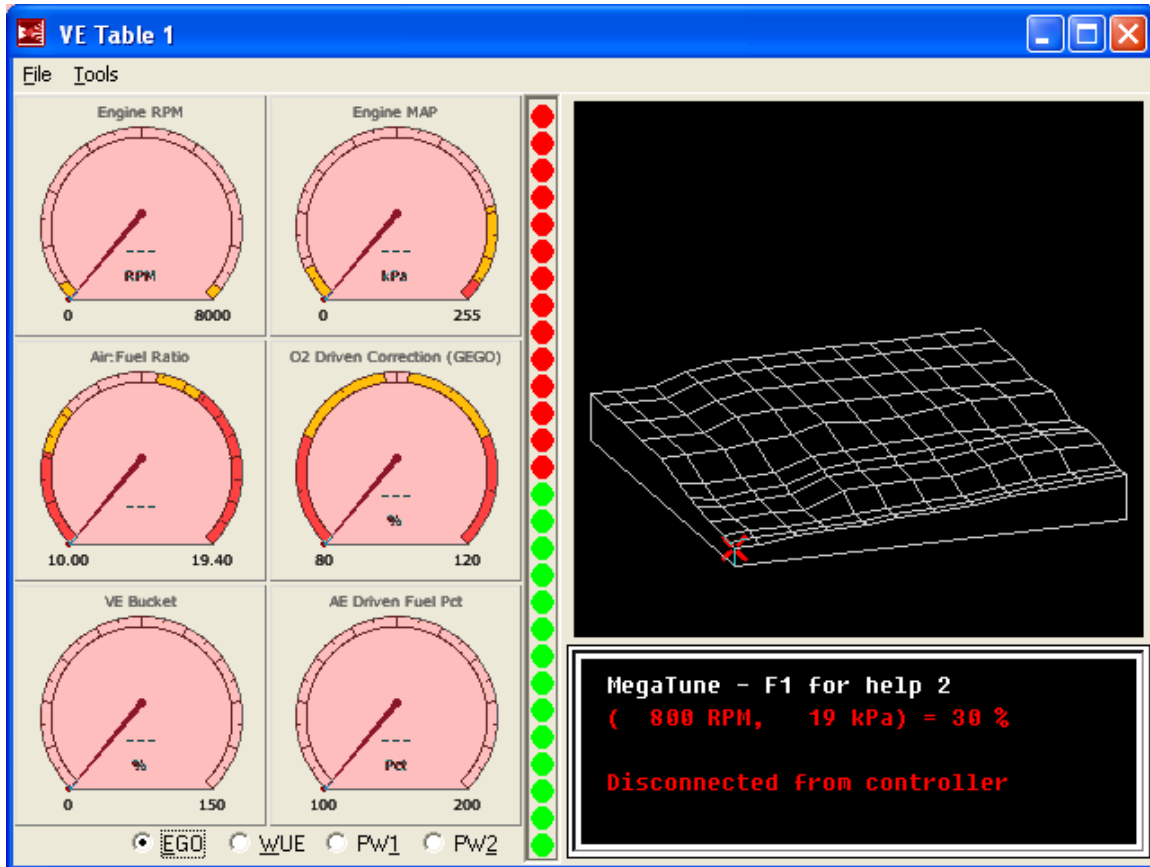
VE Table 1

File Tools

Engine RPM
---
RPM
0 8000

Engine MAP
---
kPa
0 255

Air:Fuel Ratio
---
10.00 19.40

O2 Driven Correction (GEGO)
---
%
80 120

VE Bucket
---
%
0 150

AE Driven Fuel Pct
---
Pct
100 200

EGO WUE PW1 PW2

MegaTune - F1 for help 2
( 800 RPM, 19 kPa) = 30 %

Disconnected from controller